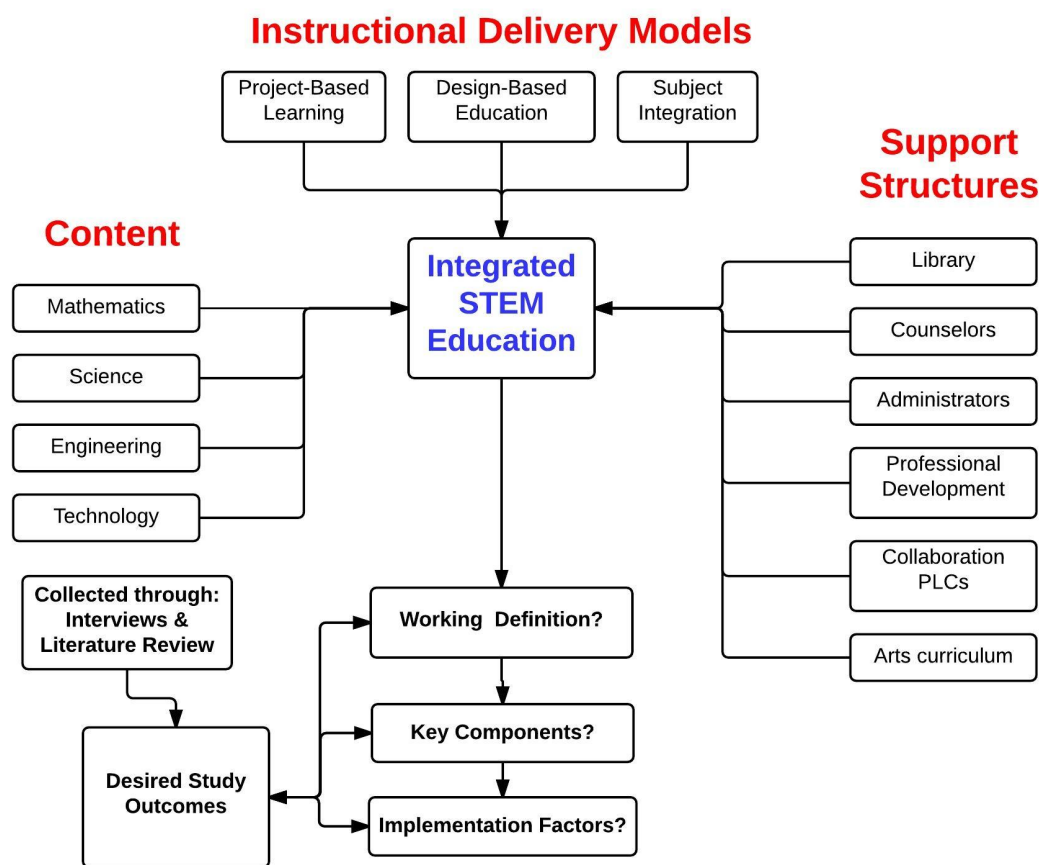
Instructional Delivery Models

Project-Based Learning

Design-Based Education

Subject Integration

Support Structures

Content

Integrated STEM Education

Mathematics

Science

Engineering

Technology

Library

Counselors

Administrators

Professional Development

Collaboration PLCs

Arts curriculum

Collected through: Interviews & Literature Review

Working Definition?

Key Components?

Implementation Factors?

Desired Study Outcomes